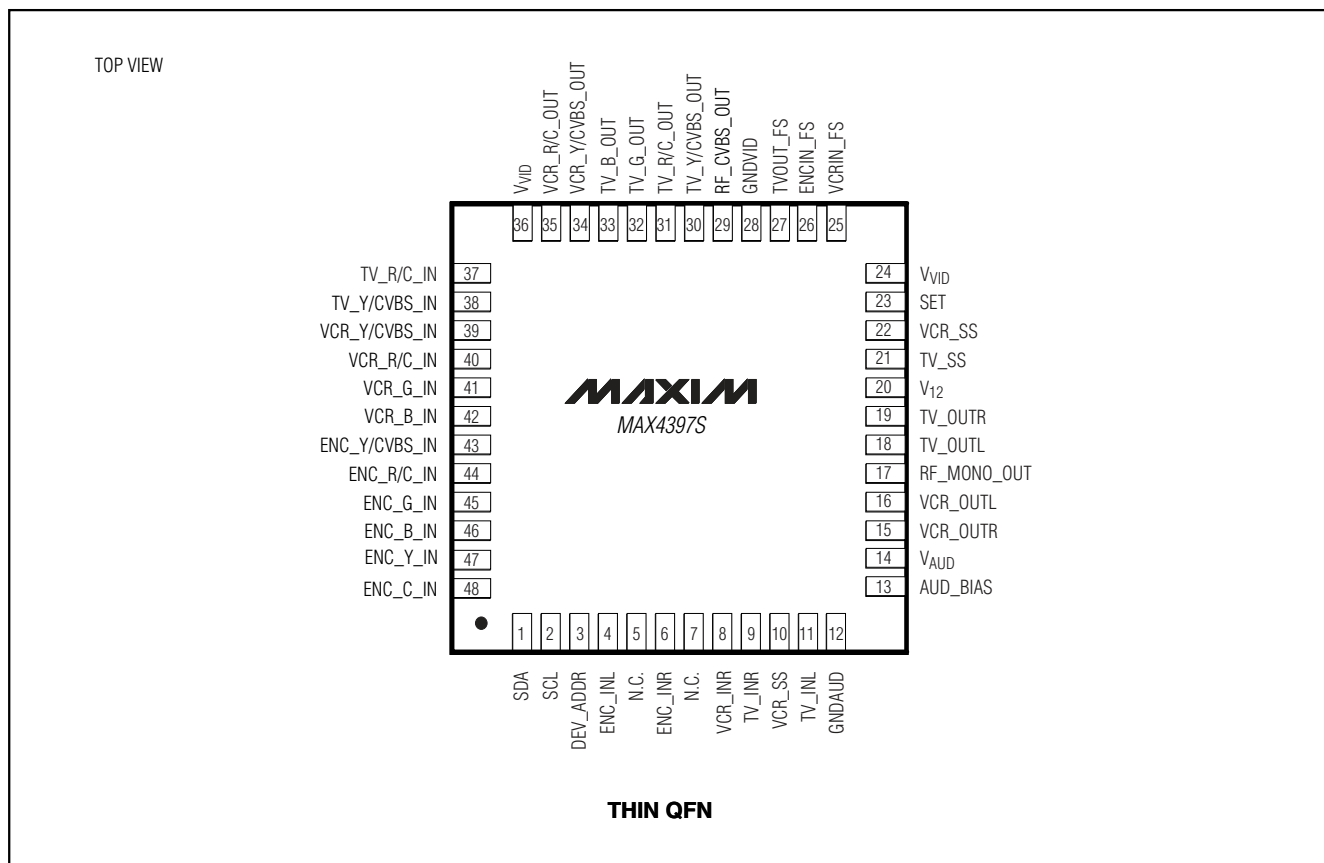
TOP VIEW

$V_{VID}$ 36
VCR_R/C_OUT 35
VCR_Y/CVBS_OUT 34
TV_B_OUT 33
TV_G_OUT 32
TV_R/C_OUT 31
TV_Y/CVBS_OUT 30
RF_CVBS_OUT 29
GNDVID 28
TVOUT_FS 27
ENCIN_FS 26
VCRIN_FS 25

TV_R/C_IN 37
TV_Y/CVBS_IN 38
VCR_Y/CVBS_IN 39
VCR_R/C_IN 40
VCR_G_IN 41
VCR_B_IN 42
ENC_Y/CVBS_IN 43
ENC_R/C_IN 44
ENC_G_IN 45
ENC_B_IN 46
ENC_Y_IN 47
ENC_C_IN 48

MAXIM
MAX4397S

24 $V_{VID}$
23 SET
22 VCR_SS
21 TV_SS
20 $V_{12}$
19 TV_OUTR
18 TV_OUTL
17 RF_MONO_OUT
16 VCR_OUTL
15 VCR_OUTR
14 $V_{AUD}$
13 AUD_BIAS

1 SDA
2 SCL
3 DEV_ADDR
4 ENC_INL
5 N.C.
6 ENC_INR
7 N.C.
8 VCR_INR
9 TV_INR
10 VCR_SS
11 TV_INL
12 GNDAUD

THIN QFN